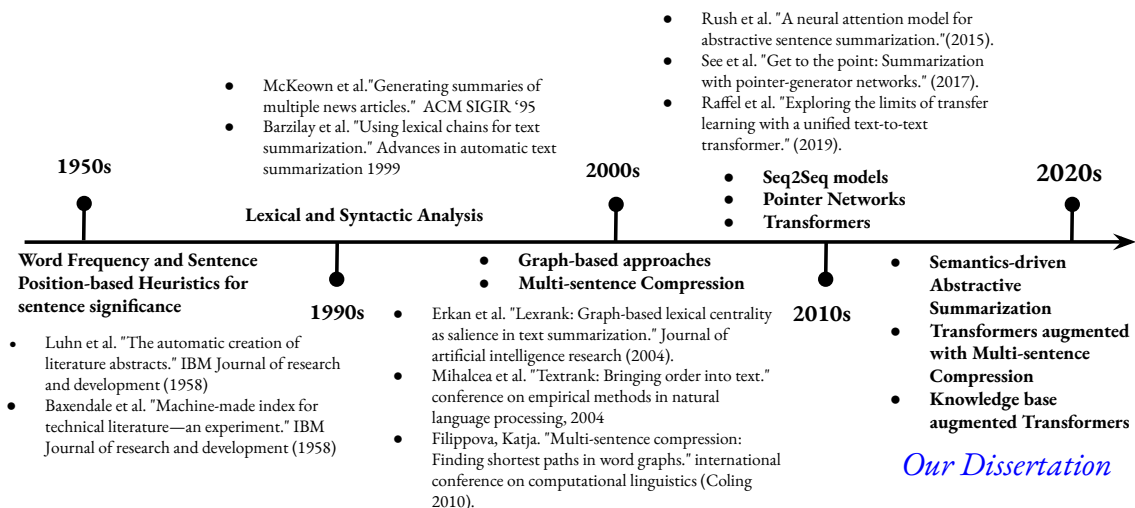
1950s

Word Frequency and Sentence Position-based Heuristics for sentence significance

- Luhn et al. "The automatic creation of literature abstracts." IBM Journal of research and development (1958)
- Baxendale et al. "Machine-made index for technical literature—an experiment." IBM Journal of research and development (1958)

- McKeown et al."Generating summaries of multiple news articles." ACM SIGIR '95
- Barzilay et al. "Using lexical chains for text summarization." Advances in automatic text summarization 1999

Lexical and Syntactic Analysis

1990s

2000s

- Graph-based approaches
- Multi-sentence Compression

- Erkan et al. "Lexrank: Graph-based lexical centrality as salience in text summarization." Journal of artificial intelligence research (2004).
- Mihalcea et al. "Textrank: Bringing order into text." conference on empirical methods in natural language processing, 2004
- Filippova, Katja. "Multi-sentence compression: Finding shortest paths in word graphs." international conference on computational linguistics (Coling 2010).

- Rush et al. "A neural attention model for abstractive sentence summarization."(2015).
- See et al. "Get to the point: Summarization with pointer-generator networks." (2017).
- Raffel et al. "Exploring the limits of transfer learning with a unified text-to-text transformer." (2019).

- Seq2Seq models
- Pointer Networks
- Transformers

2010s

2020s

- Semantics-driven Abstractive Summarization
- Transformers augmented with Multi-sentence Compression
- Knowledge base augmented Transformers

Our Dissertation